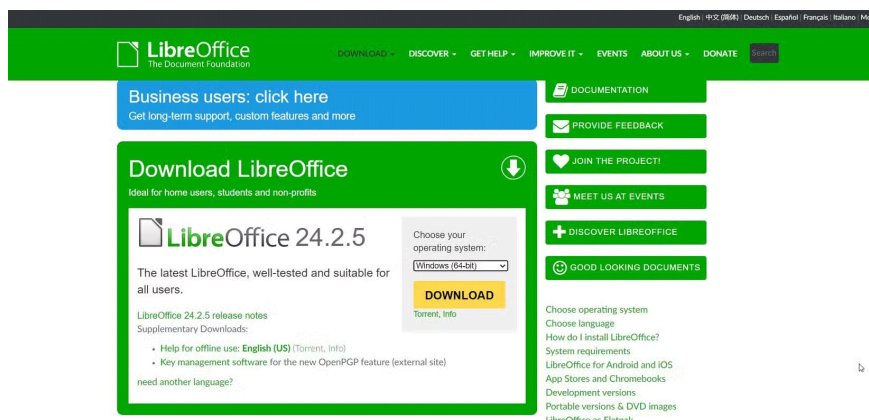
English | 中文 (简体) | Deutsch | Español | Français | Italiano | Mo

LibreOffice
The Document Foundation

DOWNLOAD ▾ DISCOVER ▾ GET HELP ▾ IMPROVE IT ▾ EVENTS ABOUT US ▾ DONATE Search

Business users: click here
Get long-term support, custom features and more

Download LibreOffice
Ideal for home users, students and non-profits

LibreOffice 24.2.5

The latest LibreOffice, well-tested and suitable for all users.

Choose your operating system:
Windows (64-bit)
DOWNLOAD
Torrent, Info

LibreOffice 24.2.5 release notes
Supplementary Downloads:
• Help for offline use: English (US) (Torrent, Info)
• Key management software for the new OpenPGP feature (external site)

need another language?

DOCUMENTATION
PROVIDE FEEDBACK
JOIN THE PROJECT!
MEET US AT EVENTS
DISCOVER LIBREOFFICE
GOOD LOOKING DOCUMENTS

Choose operating system
Choose language
How do I install LibreOffice?
System requirements
LibreOffice for Android and iOS
App Stores and Chromebooks
Development versions
Portable versions & DVD images
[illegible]